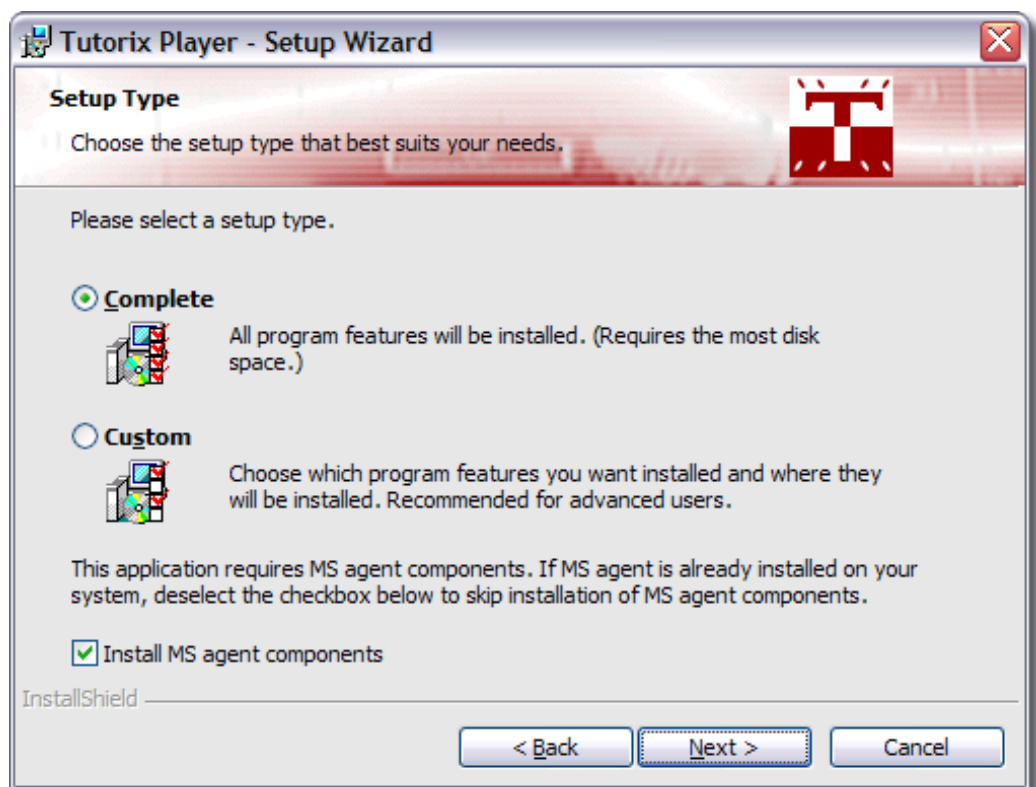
Tutorix Player - Setup Wizard

Setup Type

Choose the setup type that best suits your needs.

Please select a setup type.

Complete

All program features will be installed. (Requires the most disk space.)

Custom

Choose which program features you want installed and where they will be installed. Recommended for advanced users.

This application requires MS agent components. If MS agent is already installed on your system, deselect the checkbox below to skip installation of MS agent components.

Install MS agent components

InstallShield

< Back

Next >

Cancel